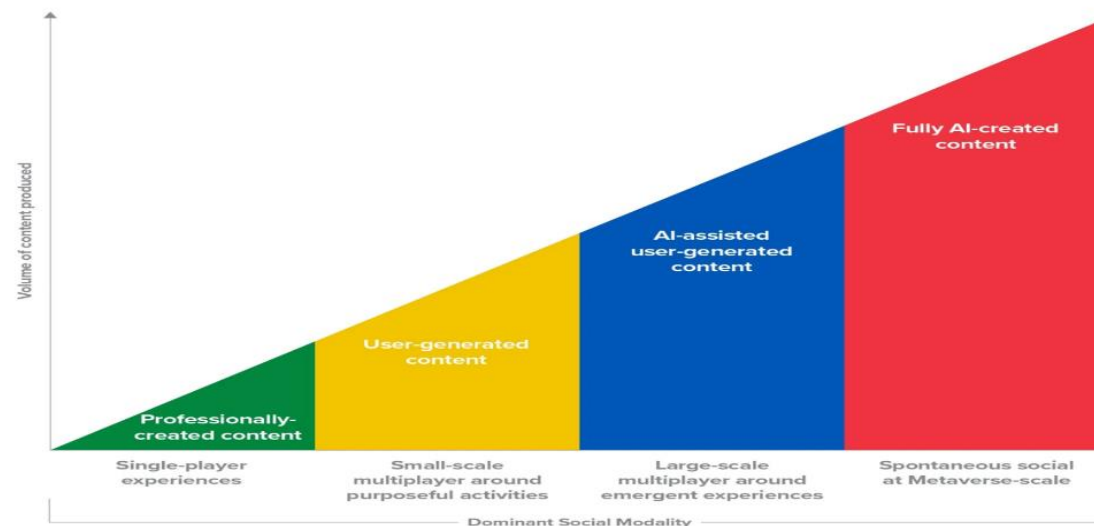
Volume of content produced

Professionally-created content

User-generated content

AI-assisted user-generated content

Fully AI-created content

Single-player experiences

Small-scale multiplayer around purposeful activities

Large-scale multiplayer around emergent experiences

Spontaneous social at Metaverse-scale

Dominant Social Modality